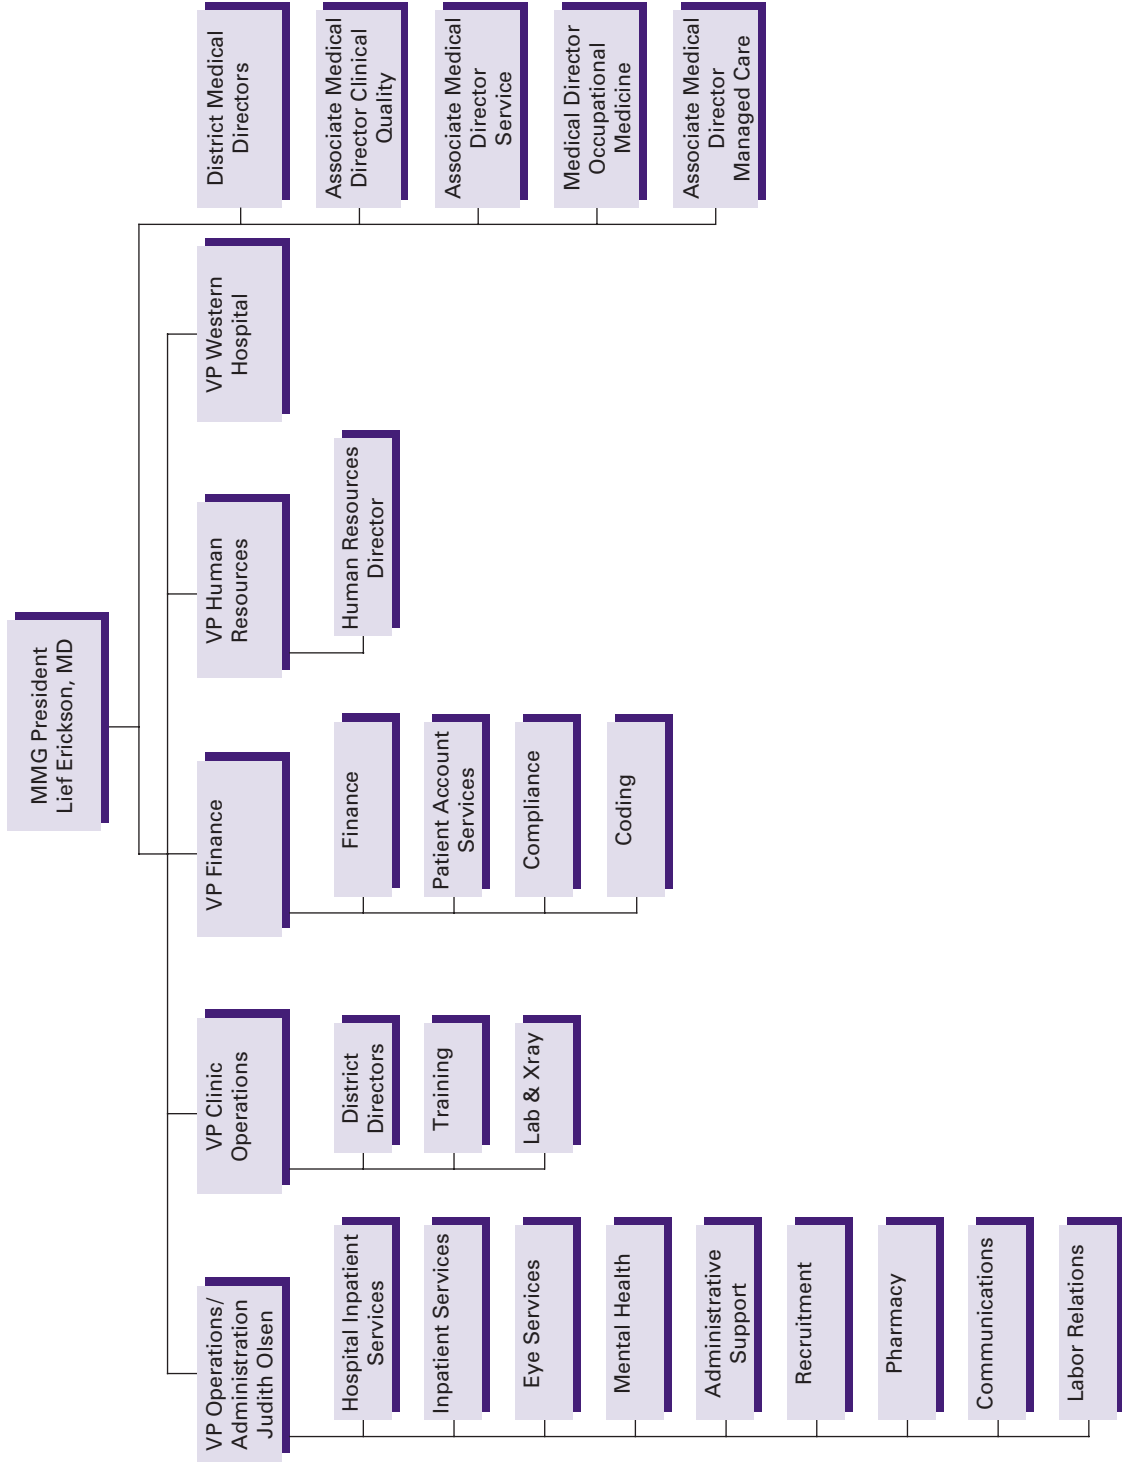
MMG President
Lief Erickson, MD

District Medical Directors

Associate Medical Director Clinical Quality

Associate Medical Director Service

Medical Director Occupational Medicine

Associate Medical Director Managed Care

VP Western Hospital

VP Human Resources

Human Resources Director

VP Finance

Finance

Patient Account Services

Compliance

Coding

VP Clinic Operations

District Directors

Training

Lab & Xray

VP Operations/ Administration Judith Olsen

Hospital Inpatient Services

Inpatient Services

Eye Services

Mental Health

Administrative Support

Recruitment

Pharmacy

Communications

Labor Relations